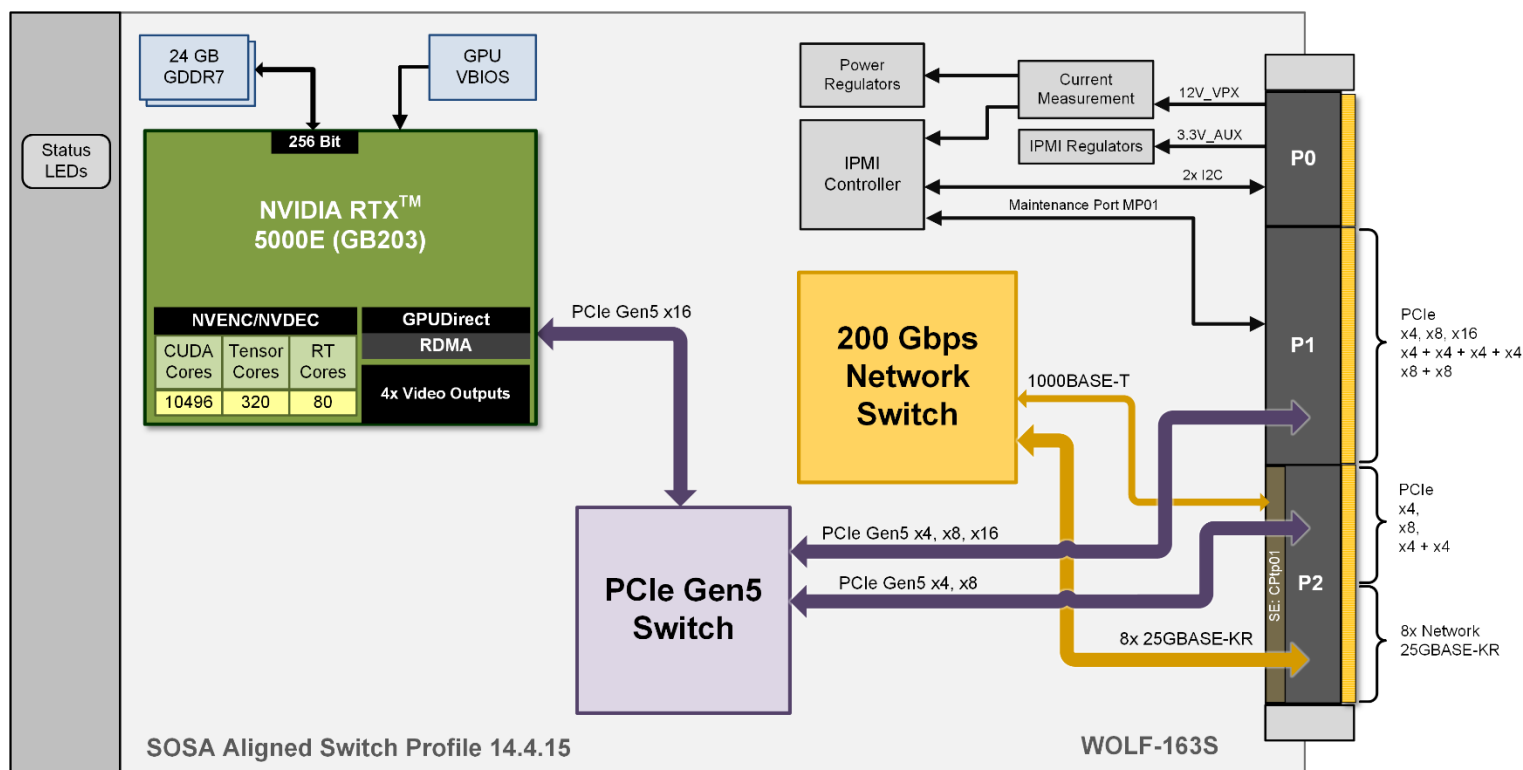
Status LEDs

24 GB GDDR7

GPU VBIOS

256 Bit

NVIDIA RTX$^{TM}$ 5000E (GB203)

NVENC/NVDEC

| CUDA Cores | Tensor Cores | RT Cores |
|---|---|---|
| 10496 | 320 | 80 |

GPUDirect

RDMA

4x Video Outputs

PCIe Gen5 x16

Power Regulators

Current Measurement

12V_VPX

IPMI Controller

IPMI Regulators

3.3V_AUX

2x I2C

Maintenance Port MP01

P0

200 Gbps Network Switch

1000BASE-T

P1

PCIe
x4, x8, x16
x4 + x4 + x4 + x4
x8 + x8

PCIe Gen5 Switch

PCIe Gen5 x4, x8, x16

PCIe Gen5 x4, x8

8x 25GBASE-KR

SE: CPtp01

P2

PCIe
x4,
x8,
x4 + x4

8x Network 25GBASE-KR

SOSA Aligned Switch Profile 14.4.15

WOLF-163S